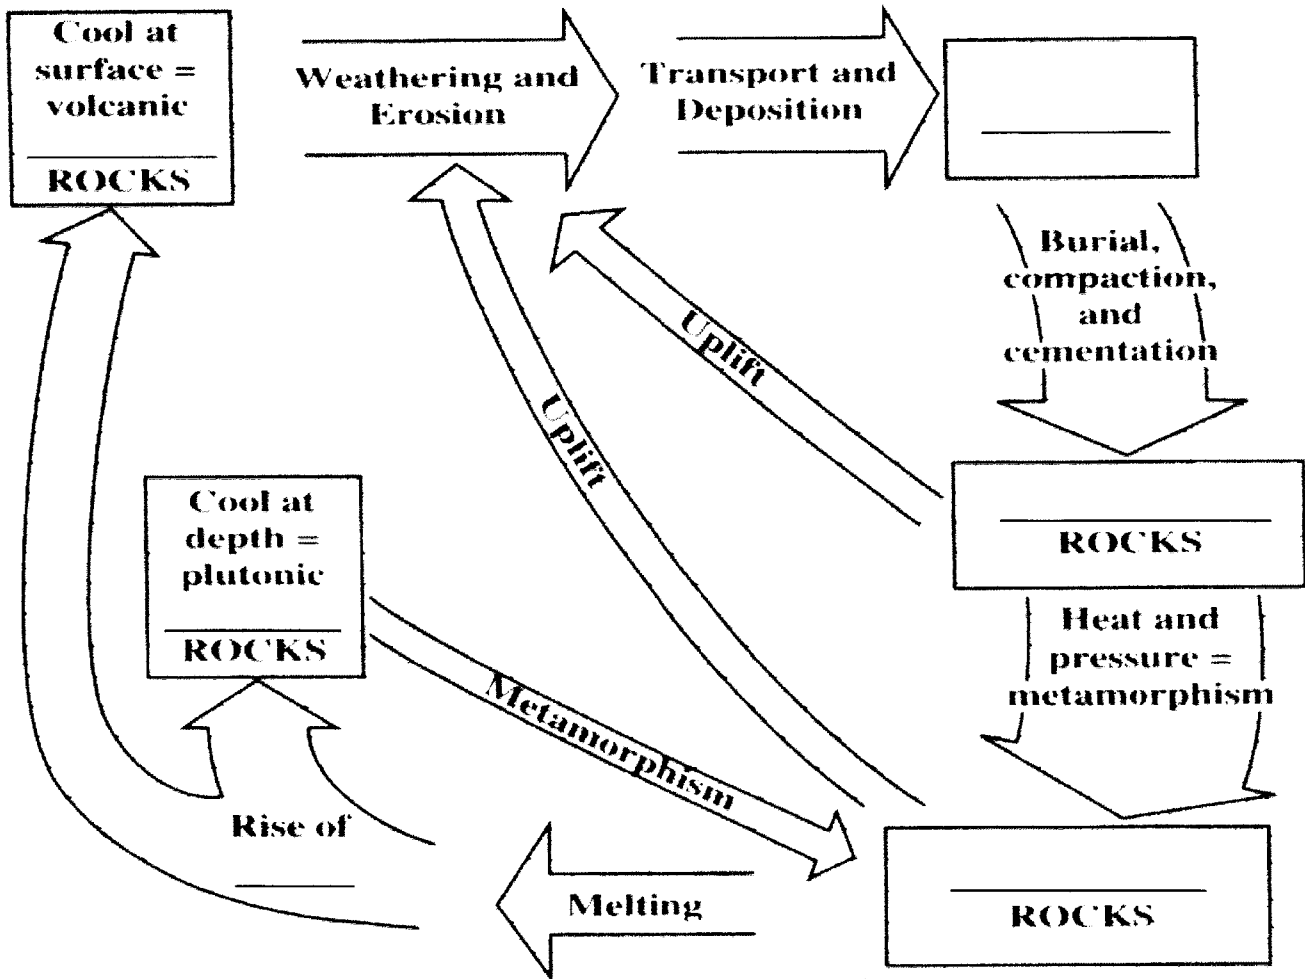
Cool at surface = volcanic
_______
ROCKS

Weathering and Erosion

Transport and Deposition

_______

Burial, compaction, and cementation

Uplift

Uplift

_______
ROCKS

Heat and pressure = metamorphism

Cool at depth = plutonic
_______
ROCKS

Metamorphism

Rise of
_______

Melting

_______
ROCKS